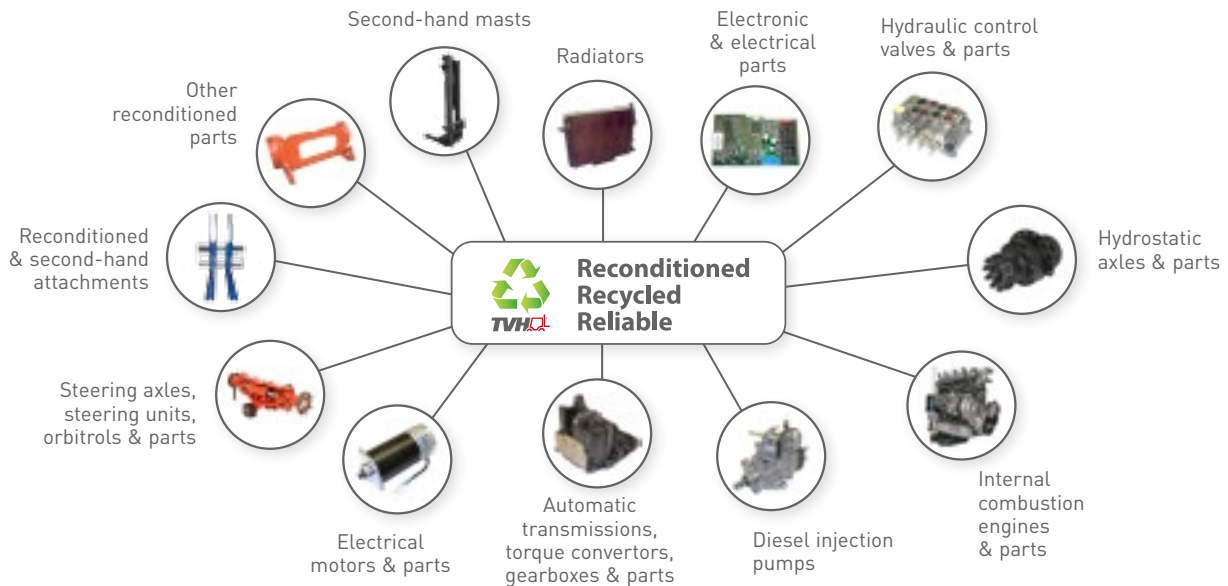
Second-hand masts

Radiators

Electronic & electrical parts

Hydraulic control valves & parts

Other reconditioned parts

Hydrostatic axles & parts

Reconditioned & second-hand attachments

TVH

Reconditioned
Recycled
Reliable

Steering axles, steering units, orbitrols & parts

Internal combustion engines & parts

Electrical motors & parts

Automatic transmissions, torque convertors, gearboxes & parts

Diesel injection pumps